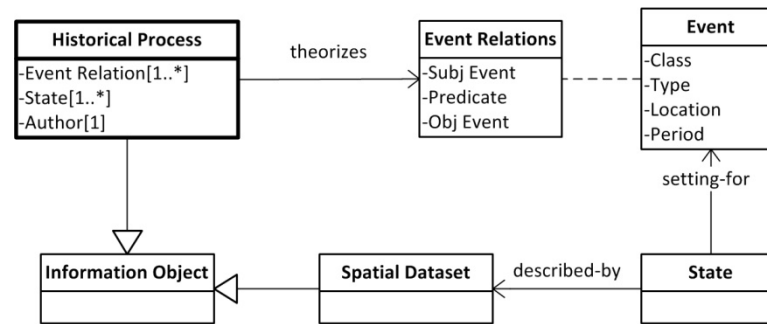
Historical Process
-Event Relation[1..*]
-State[1..*]
-Author[1]

theorizes

Event Relations
-Subj Event
-Predicate
-Obj Event

Event
-Class
-Type
-Location
-Period

setting-for

Information Object

Spatial Dataset

described-by

State